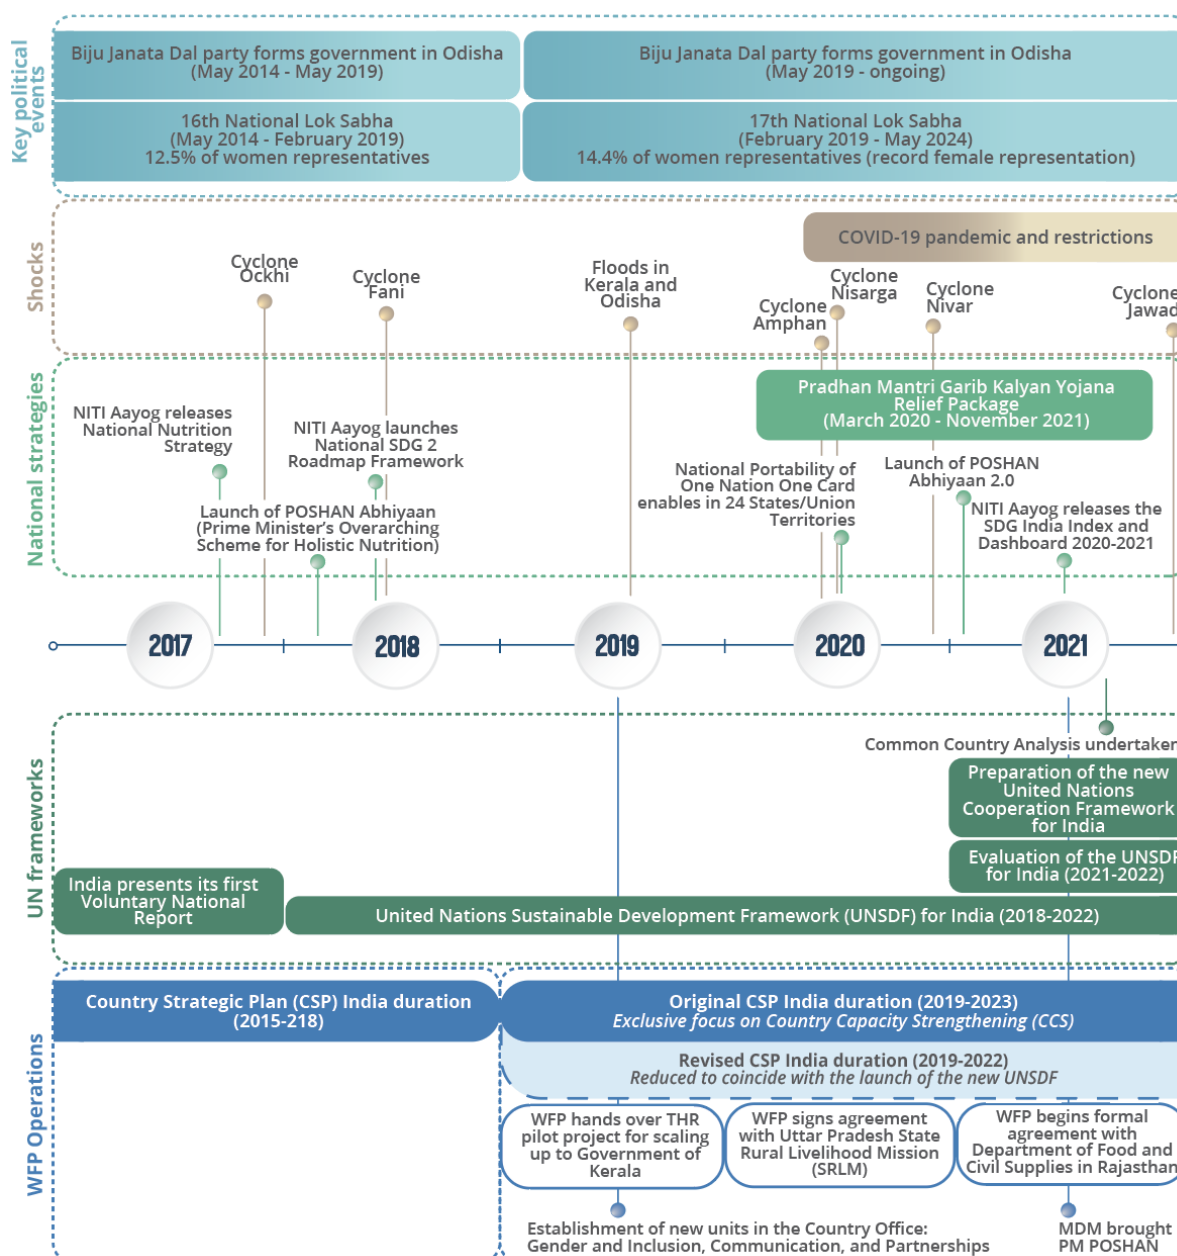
Key political events

Biju Janata Dal party forms government in Odisha (May 2014 - May 2019)

Biju Janata Dal party forms government in Odisha (May 2019 - ongoing)

16th National Lok Sabha (May 2014 - February 2019) 12.5% of women representatives

17th National Lok Sabha (February 2019 - May 2024) 14.4% of women representatives (record female representation)

Shocks

COVID-19 pandemic and restrictions

Cyclone Ockhi

Cyclone Fani

Floods in Kerala and Odisha

Cyclone Nisarga

Cyclone Amphan

Cyclone Nivar

Cyclone Jawad

National strategies

Pradhan Mantri Garib Kalyan Yojana Relief Package (March 2020 - November 2021)

NITI Aayog releases National Nutrition Strategy

NITI Aayog launches National SDG 2 Roadmap Framework

National Portability of One Nation One Card enables in 24 States/Union Territories

Launch of POSHAN Abhiyaan 2.0

Launch of POSHAN Abhiyaan (Prime Minister's Overarching Scheme for Holistic Nutrition)

NITI Aayog releases the SDG India Index and Dashboard 2020-2021

2017

2018

2019

2020

2021

UN frameworks

Common Country Analysis undertaken

Preparation of the new United Nations Cooperation Framework for India

Evaluation of the UNSDF for India (2021-2022)

India presents its first Voluntary National Report

United Nations Sustainable Development Framework (UNSDF) for India (2018-2022)

WFP Operations

Country Strategic Plan (CSP) India duration (2015-218)

Original CSP India duration (2019-2023)
Exclusive focus on Country Capacity Strengthening (CCS)

Revised CSP India duration (2019-2022)
Reduced to coincide with the launch of the new UNSDF

WFP hands over THR pilot project for scaling up to Government of Kerala

WFP signs agreement with Uttar Pradesh State Rural Livelihood Mission (SRLM)

WFP begins formal agreement with Department of Food and Civil Supplies in Rajasthan

Establishment of new units in the Country Office: Gender and Inclusion, Communication, and Partnerships

MDM brought PM POSHAN